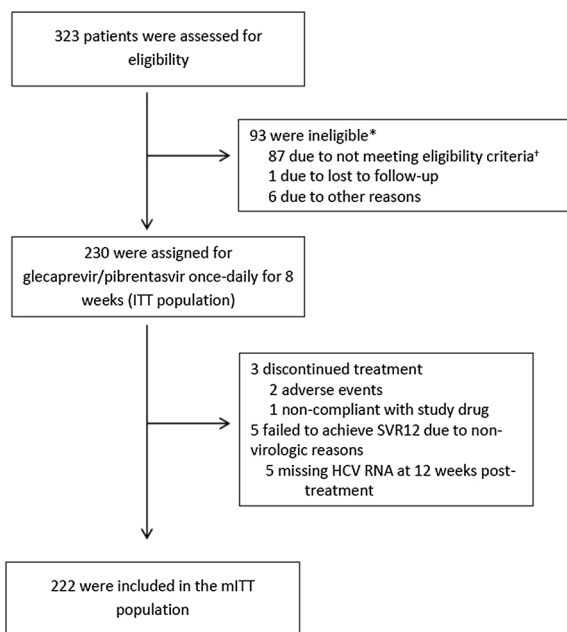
323 patients were assessed for eligibility

93 were ineligible*
87 due to not meeting eligibility criteria†
1 due to lost to follow-up
6 due to other reasons

230 were assigned for glecaprevir/pibrentasvir once-daily for 8 weeks (ITT population)

3 discontinued treatment
2 adverse events
1 non-compliant with study drug
5 failed to achieve SVR12 due to non-virologic reasons
5 missing HCV RNA at 12 weeks post-treatment

222 were included in the mITT population